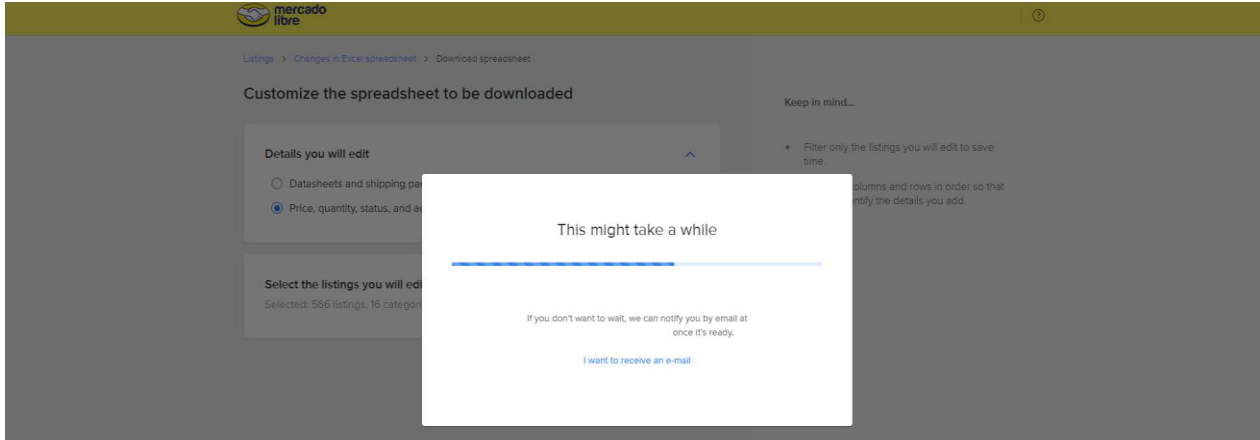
mercado libre

Listings > Changes in Excel spreadsheet > Download spreadsheet

Customize the spreadsheet to be downloaded

Details you will edit

Datasheets and shipping pa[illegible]

Price, quantity, status, and a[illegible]

Select the listings you will edi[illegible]

Selected: 566 listings, 16 categor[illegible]

Keep in mind...

• Filter only the listings you will edit to save time.

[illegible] olumns and rows in order so that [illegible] ntify the details you add.

This might take a while

If you don't want to wait, we can notify you by email at once it's ready.

I want to receive an e-mail